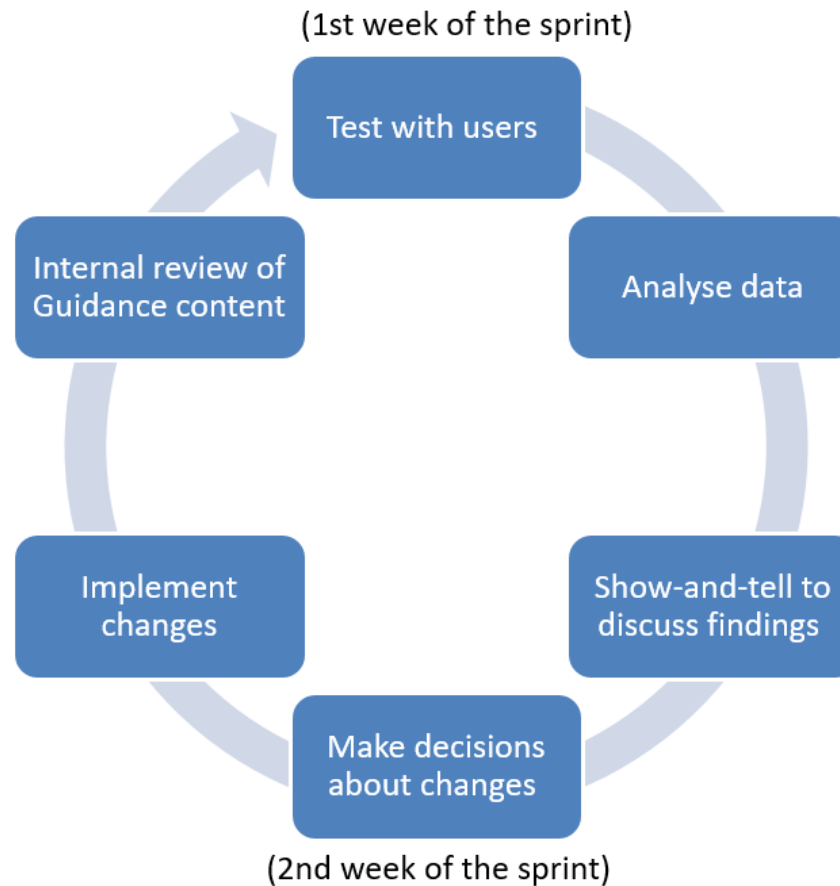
(1st week of the sprint)

Test with users

Analyse data

Show-and-tell to discuss findings

Make decisions about changes

Implement changes

Internal review of Guidance content

(2nd week of the sprint)